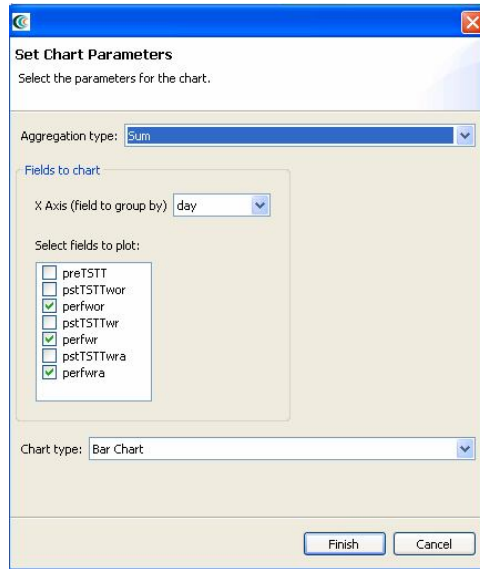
Set Chart Parameters

Select the parameters for the chart.

Aggregation type: Sum

Fields to chart

X Axis (field to group by) day

Select fields to plot:

preTSTT
pstTSTTwor
perfwor
pstTSTTwr
perfwr
pstTSTTwra
perfwra

Chart type: Bar Chart

Finish
Cancel